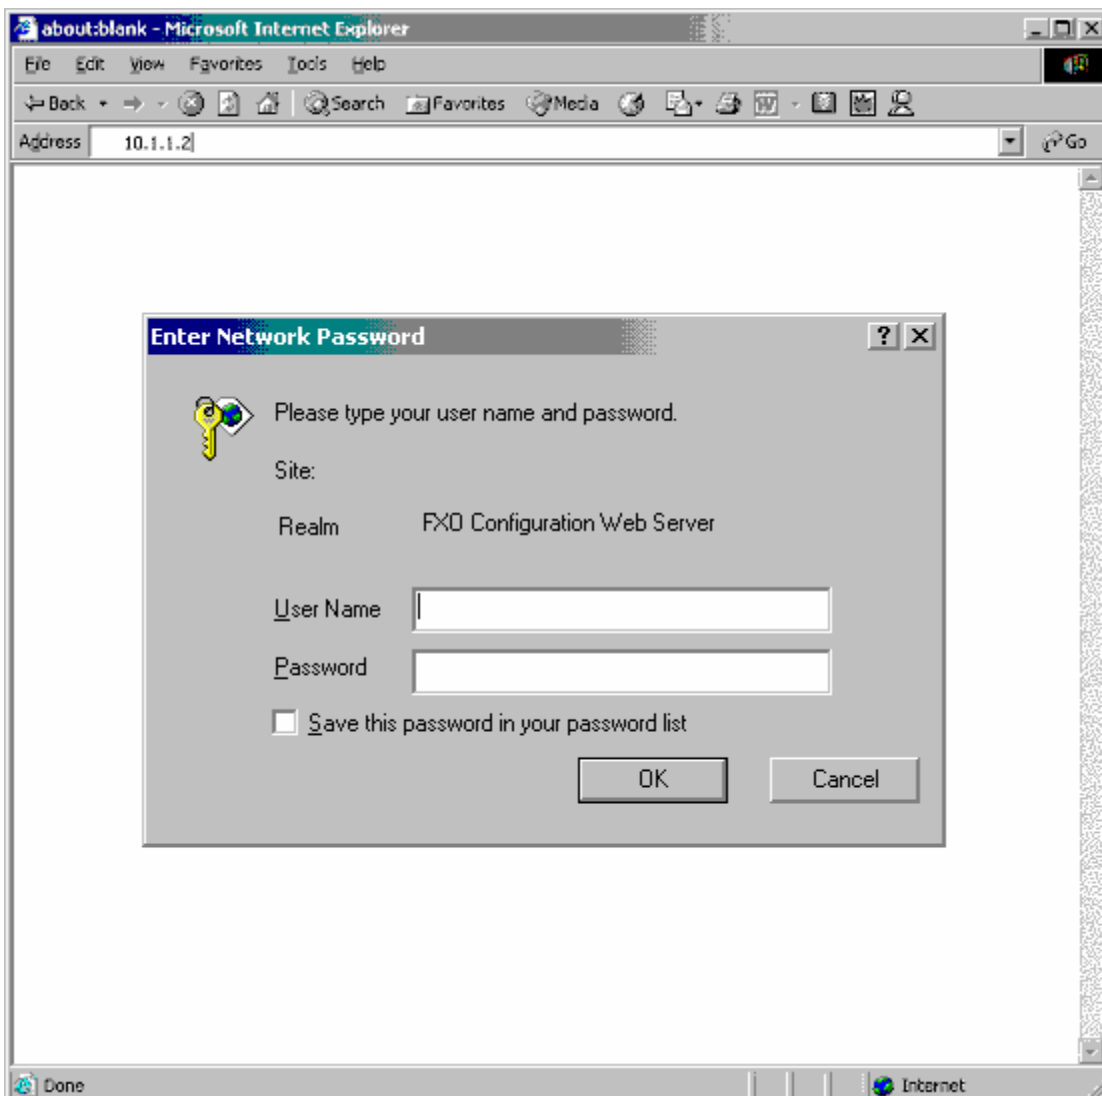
about:blank - Microsoft Internet Explorer

File Edit View Favorites Tools Help

Back Search Favorites Media

Address 10.1.1.2 Go

Enter Network Password

Please type your user name and password.

Site:

Realm FXO Configuration Web Server

User Name

Password

Save this password in your password list

OK Cancel

Done Internet